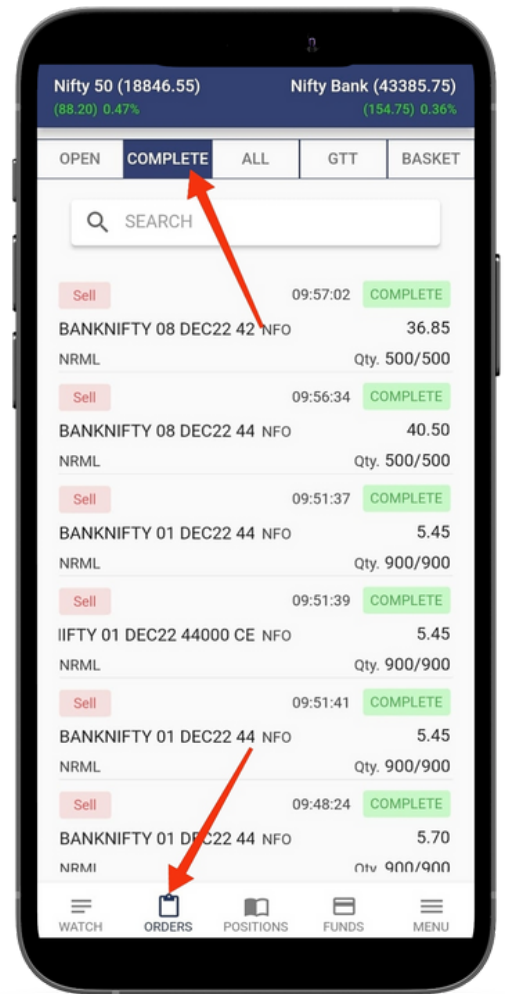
Nifty 50 (18846.55)
(88.20) 0.47%

Nifty Bank (43385.75)
(154.75) 0.36%

OPEN | COMPLETE | ALL | GTT | BASKET

SEARCH

Sell 09:57:02 COMPLETE
BANKNIFTY 08 DEC22 42 NFO 36.85
NRML Qty. 500/500

Sell 09:56:34 COMPLETE
BANKNIFTY 08 DEC22 44 NFO 40.50
NRML Qty. 500/500

Sell 09:51:37 COMPLETE
BANKNIFTY 01 DEC22 44 NFO 5.45
NRML Qty. 900/900

Sell 09:51:39 COMPLETE
IIFTY 01 DEC22 44000 CE NFO 5.45
NRML Qty. 900/900

Sell 09:51:41 COMPLETE
BANKNIFTY 01 DEC22 44 NFO 5.45
NRML Qty. 900/900

Sell 09:48:24 COMPLETE
BANKNIFTY 01 DEC22 44 NFO 5.70
NRML Qty. 900/900

WATCH ORDERS POSITIONS FUNDS MENU